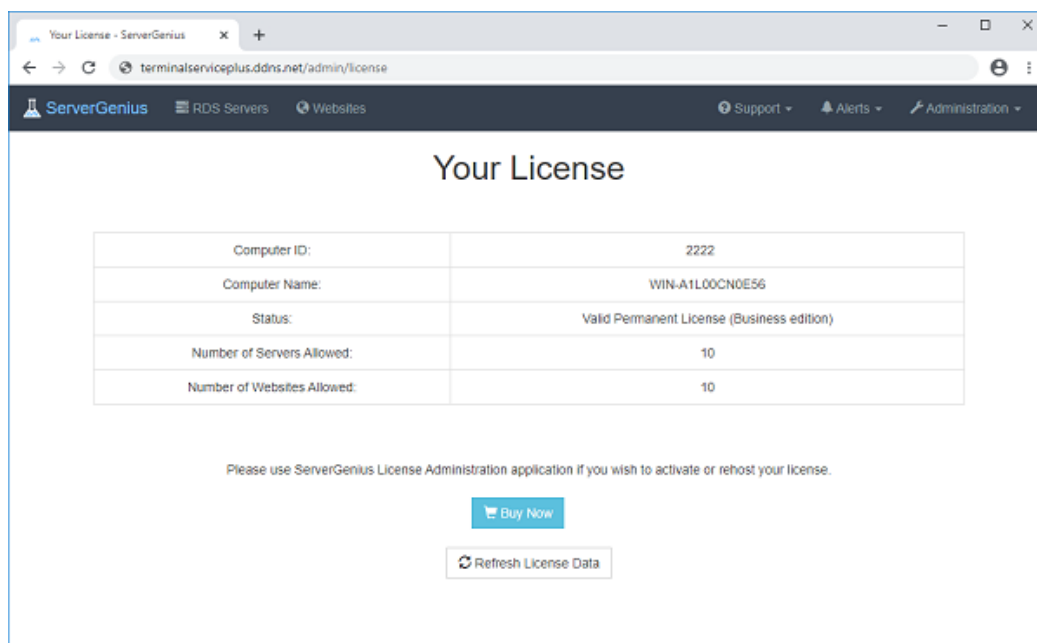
Your License - ServerGenius

terminalserviceplus.ddns.net/admin/license

ServerGenius RDS Servers Websites Support Alerts Administration

Your License

| Computer ID: | 2222 |
|---|---|
| Computer Name: | WIN-A1L00CN0E56 |
| Status: | Valid Permanent License (Business edition) |
| Number of Servers Allowed: | 10 |
| Number of Websites Allowed: | 10 |

Please use ServerGenius License Administration application if you wish to activate or rehost your license.

Buy Now

Refresh License Data